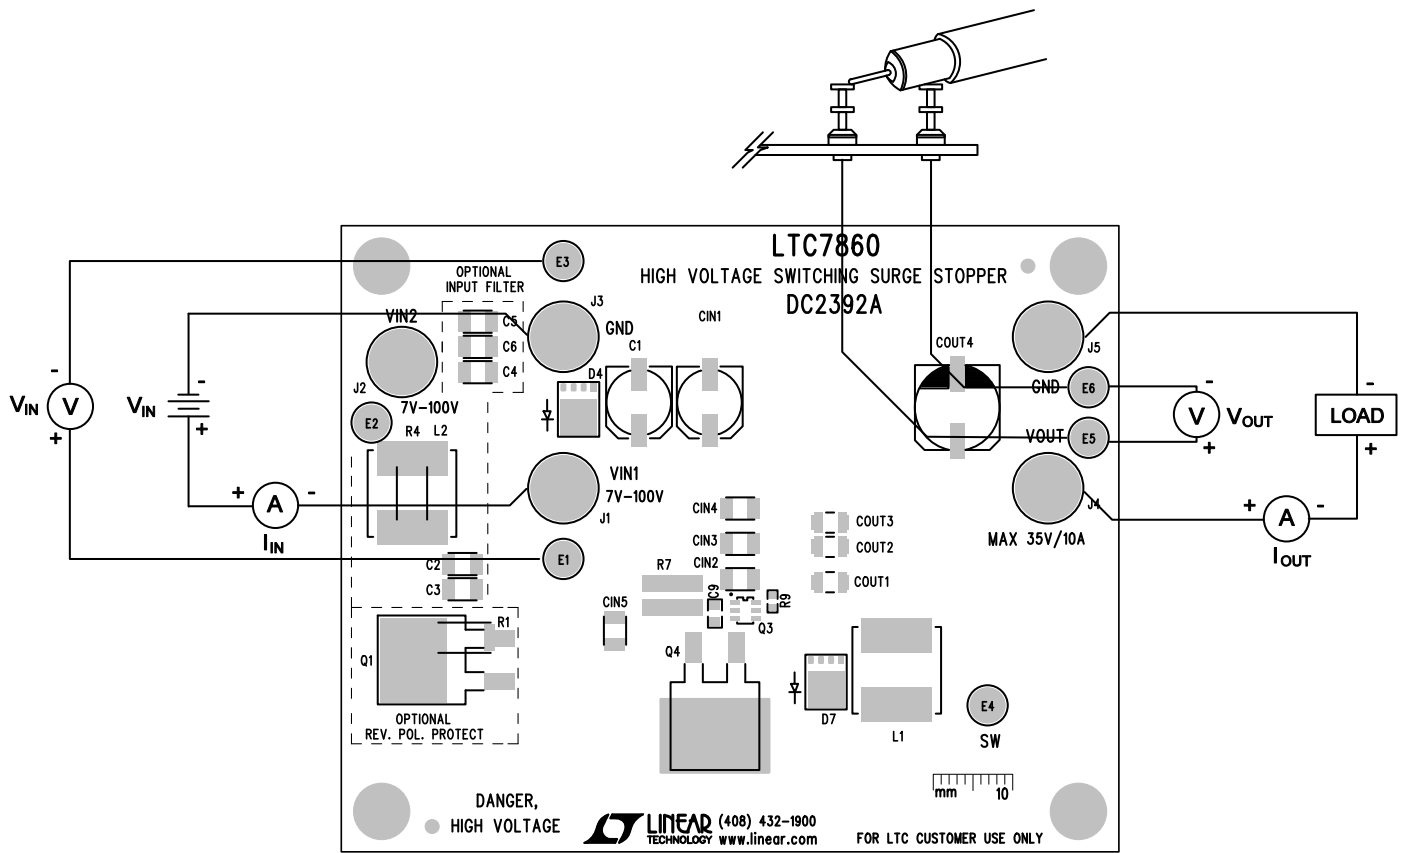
LTC7860
HIGH VOLTAGE SWITCHING SURGE STOPPER
DC2392A

E3
OPTIONAL INPUT FILTER
C5
C6
C4
J3
GND
CIN1
C1
VIN2
J2
7V-100V
D4
COUT4
J5
GND
E6
VOUT
E5
LOAD
$V_{IN}$
V
$V_{IN}$
E2
R4
L2
VIN1
7V-100V
J1
A
$I_{IN}$
E1
C2
C3
CIN4
CIN3
CIN2
R7
C9
R9
Q3
CIN5
COUT3
COUT2
COUT1
MAX 35V/10A
J4
V
$V_{OUT}$
A
$I_{OUT}$
R1
Q1
OPTIONAL
REV. POL. PROTECT
Q4
D7
L1
E4
SW
mm 10
DANGER,
HIGH VOLTAGE
LINEAR TECHNOLOGY (408) 432-1900 www.linear.com
FOR LTC CUSTOMER USE ONLY